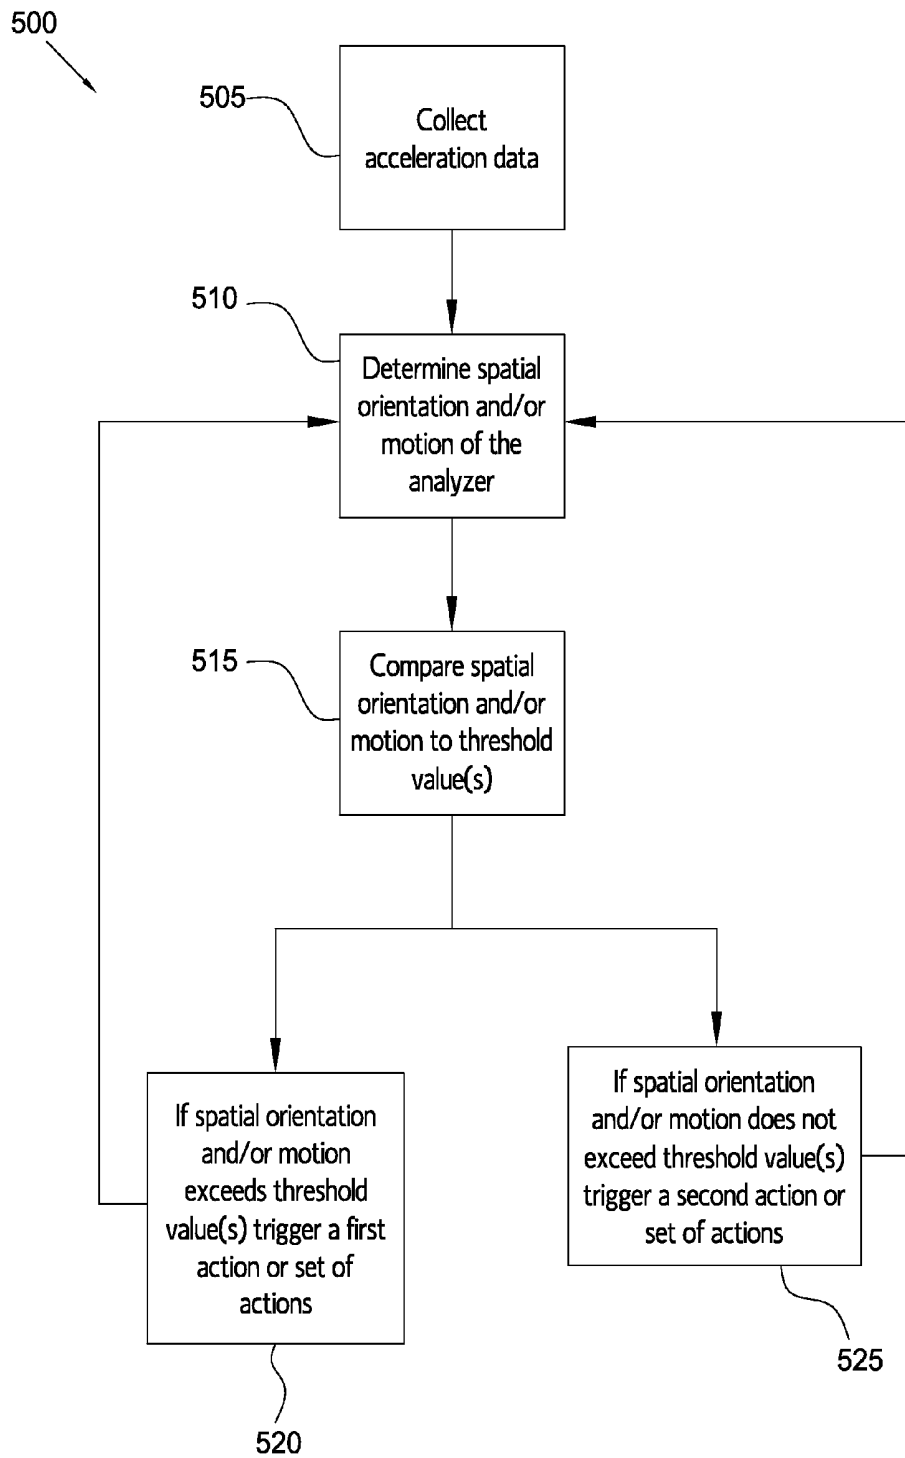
500

505

Collect acceleration data

510

Determine spatial orientation and/or motion of the analyzer

515

Compare spatial orientation and/or motion to threshold value(s)

If spatial orientation and/or motion exceeds threshold value(s) trigger a first action or set of actions

520

If spatial orientation and/or motion does not exceed threshold value(s) trigger a second action or set of actions

525